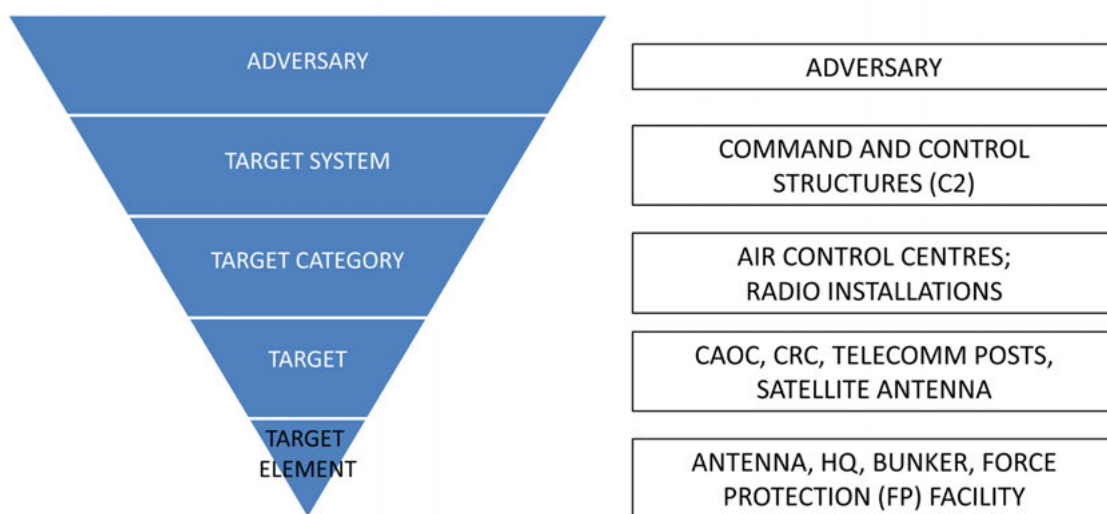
ADVERSARY

TARGET SYSTEM

TARGET CATEGORY

TARGET

TARGET ELEMENT

ADVERSARY

COMMAND AND CONTROL STRUCTURES (C2)

AIR CONTROL CENTRES; RADIO INSTALLATIONS

CAOC, CRC, TELECOMM POSTS, SATELLITE ANTENNA

ANTENNA, HQ, BUNKER, FORCE PROTECTION (FP) FACILITY